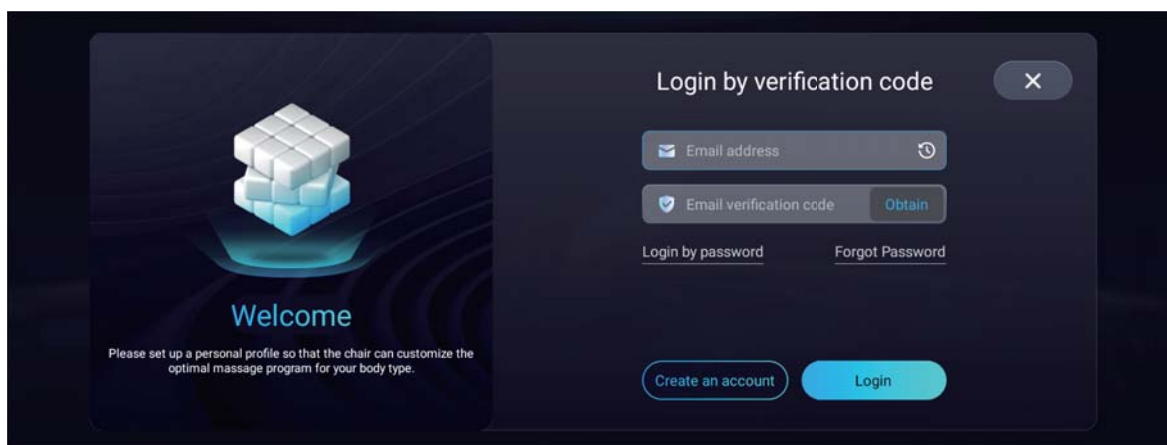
Welcome

Please set up a personal profile so that the chair can customize the optimal massage program for your body type.

Login by verification code

Email address

Email verification code

Obtain

Login by password

Forgot Password

Create an account

Login